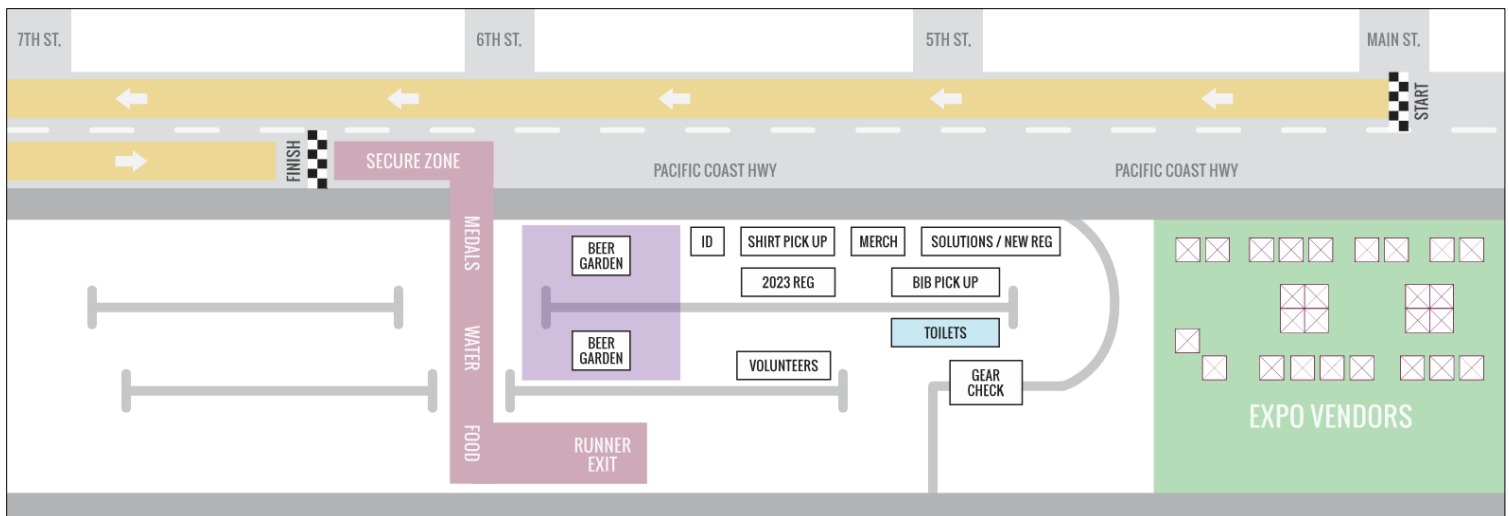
7TH ST.

6TH ST.

5TH ST.

MAIN ST.

START

FINISH

SECURE ZONE

PACIFIC COAST HWY

PACIFIC COAST HWY

MEDALS

WATER

FOOD

RUNNER EXIT

BEER GARDEN

BEER GARDEN

ID

SHIRT PICK UP

MERCH

SOLUTIONS / NEW REG

2023 REG

BIB PICK UP

TOILETS

VOLUNTEERS

GEAR CHECK

EXPO VENDORS